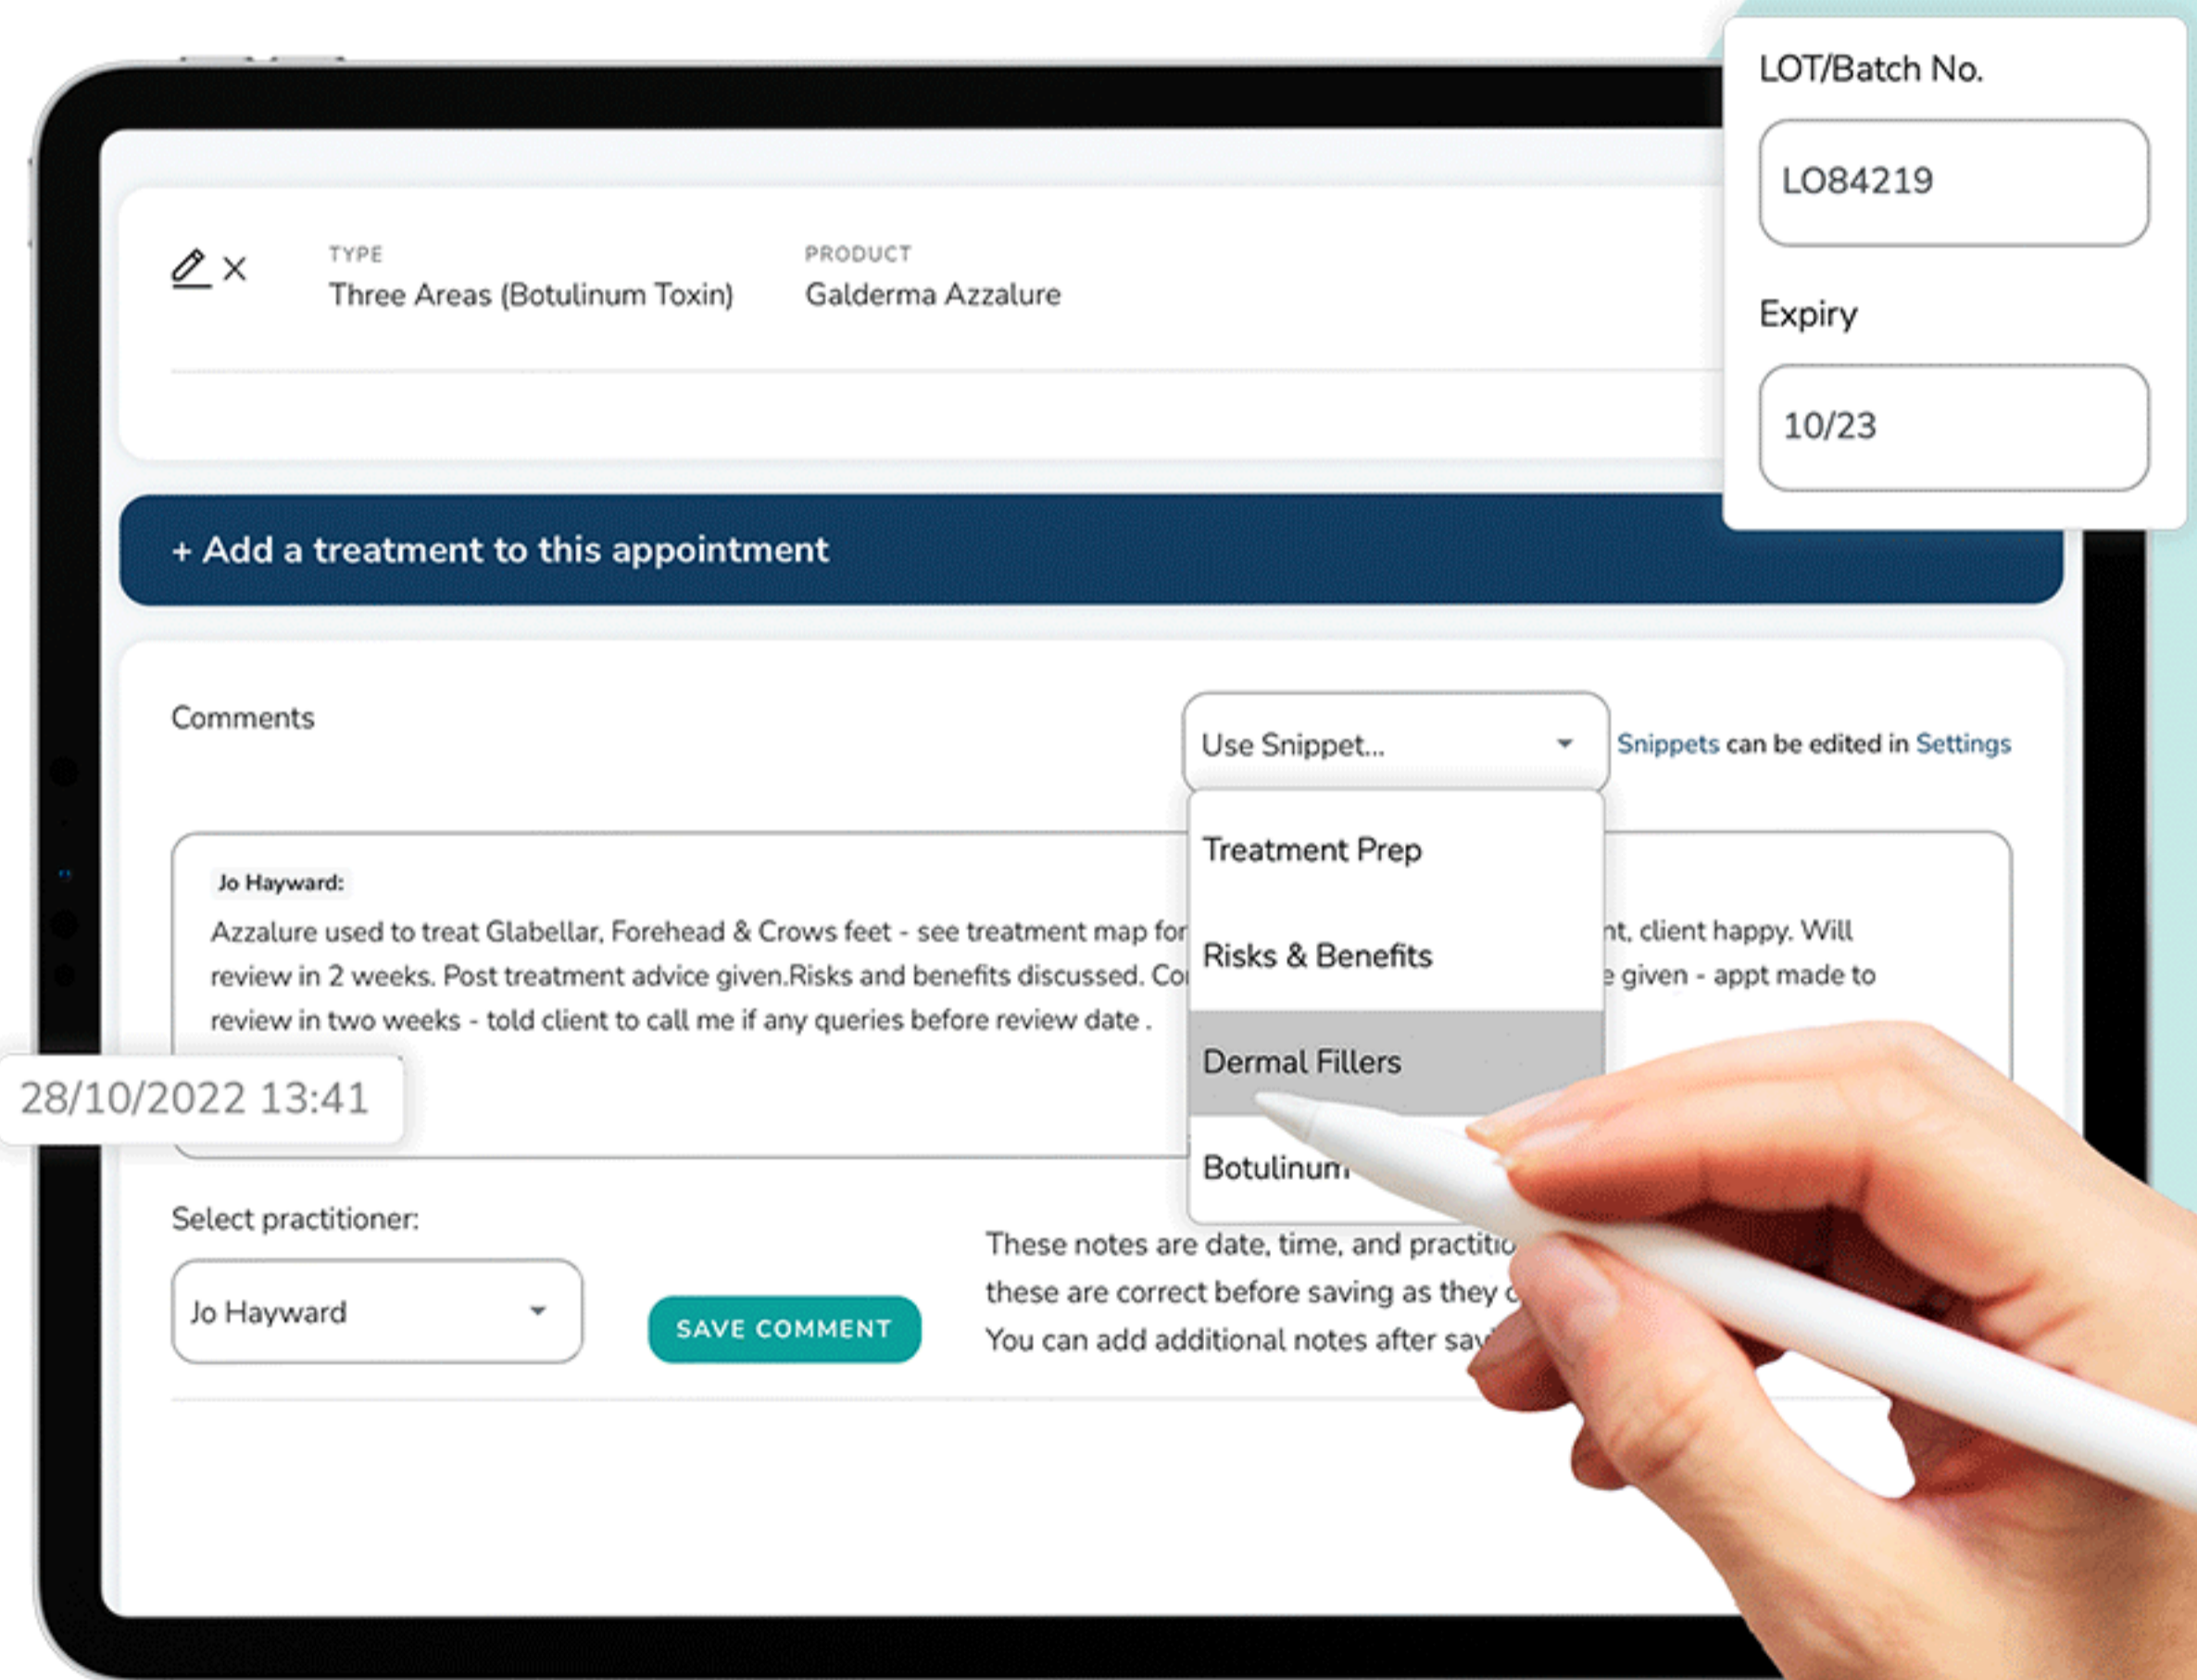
LOT/Batch No.

LO84219

Expiry

10/23

TYPE
Three Areas (Botulinum Toxin)

PRODUCT
Galderma Azzalure

+ Add a treatment to this appointment

Comments

Use Snippet...

Snippets can be edited in Settings

Treatment Prep

Risks & Benefits

Dermal Fillers

Botulinum

Jo Hayward:
Azzalure used to treat Glabellar, Forehead & Crows feet - see treatment map for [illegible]nt, client happy. Will review in 2 weeks. Post treatment advice given.Risks and benefits discussed. Co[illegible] given - appt made to review in two weeks - told client to call me if any queries before review date .

28/10/2022 13:41

Select practitioner:

Jo Hayward

SAVE COMMENT

These notes are date, time, and practitio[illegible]
these are correct before saving as they c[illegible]
You can add additional notes after sa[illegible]